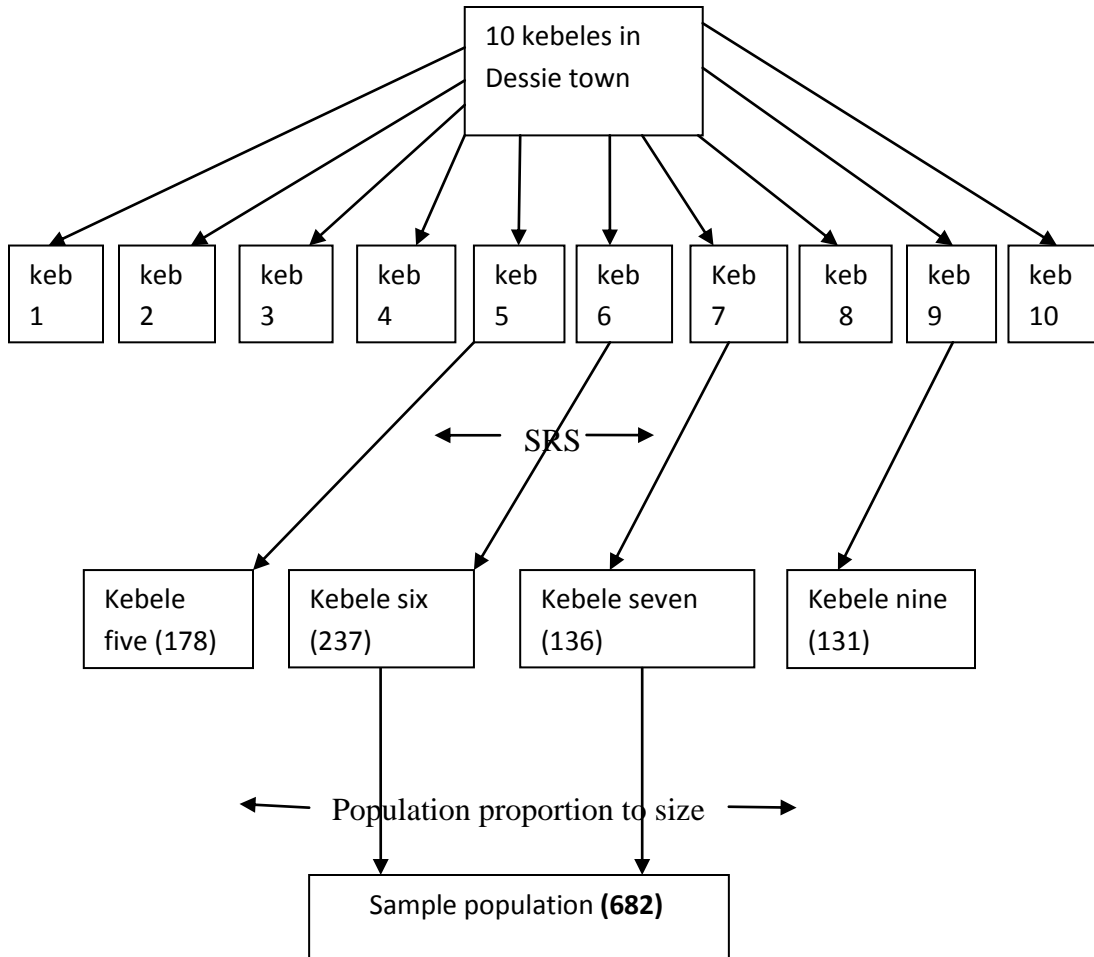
10 kebeles in Dessie town

keb 1

keb 2

keb 3

keb 4

keb 5

keb 6

Keb 7

keb 8

keb 9

keb 10

SRS

Kebele five (178)

Kebele six (237)

Kebele seven (136)

Kebele nine (131)

Population proportion to size

Sample population **(682)**